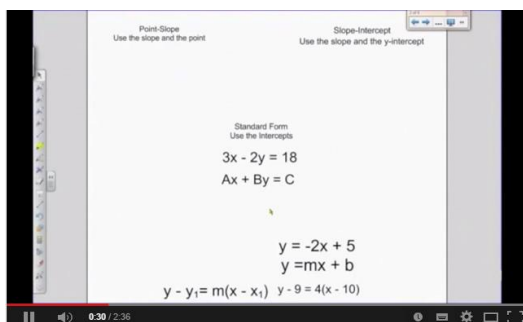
Point-Slope
Use the slope and the point

Slope-Intercept
Use the slope and the y-intercept

Standard Form
Use the Intercepts

$3x - 2y = 18$

$Ax + By = C$

$y = -2x + 5$

$y = mx + b$

$y - y_1 = m(x - x_1)$ $y - 9 = 4(x - 10)$

0:30 / 2:36